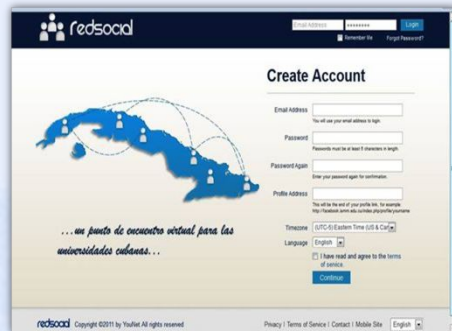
redsocial

Email Address ••••••••• Login
Remember Me Forgot Password?

Create Account

Email Address
You will use your email address to login.

Password
Passwords must be at least 6 characters in length.

Password Again
Enter your password again for confirmation.

Profile Address
This will be the end of your profile link, for example: http://facebook.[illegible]/index.php/profile/yourname

Timezone (UTC-5) Eastern Time (US & Car

Language English

I have read and agree to the terms of service.

Continue

...un punto de encuentro virtual para las universidades cubanas...

redsocial Copyright ©2011 by YouNet All rights reserved

Privacy | Terms of Service | Contact | Mobile Site English